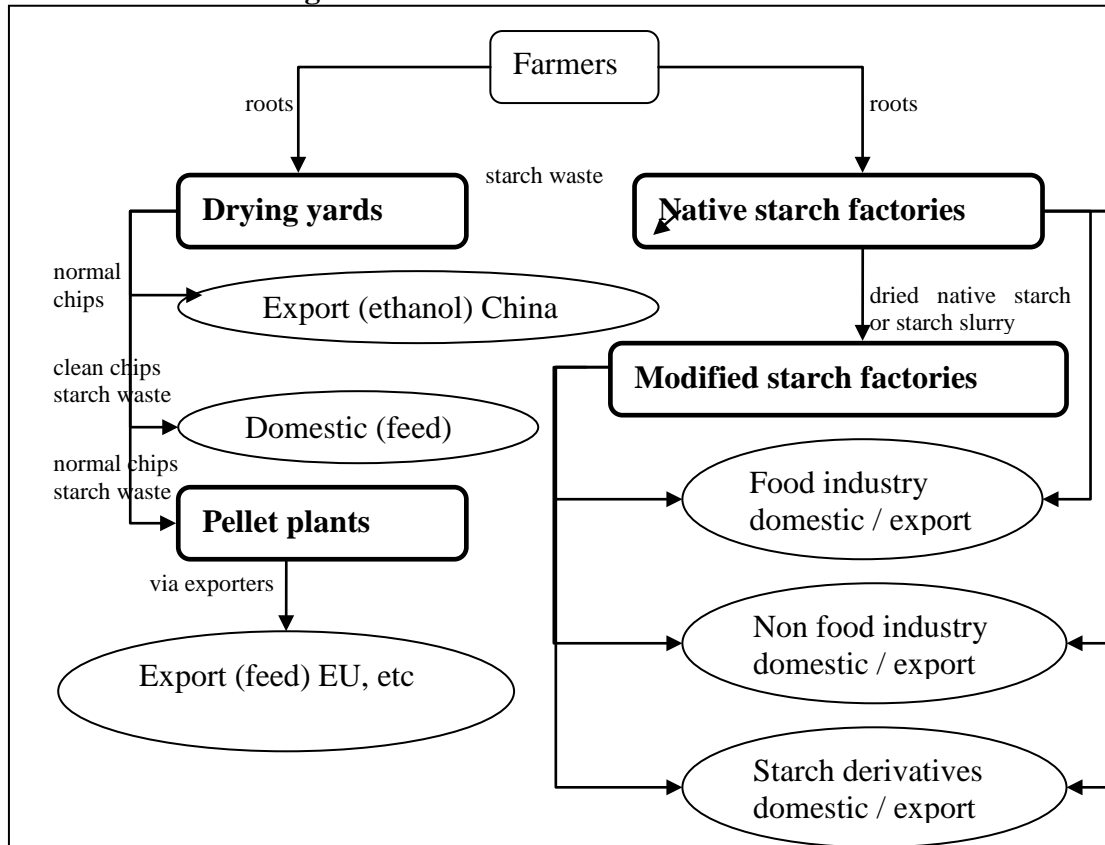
Farmers

roots

roots

starch waste

Drying yards

Native starch factories

normal chips

Export (ethanol) China

dried native starch or starch slurry

clean chips starch waste

Modified starch factories

Domestic (feed)

normal chips starch waste

Food industry domestic / export

Pellet plants

via exporters

Non food industry domestic / export

Export (feed) EU, etc

Starch derivatives domestic / export